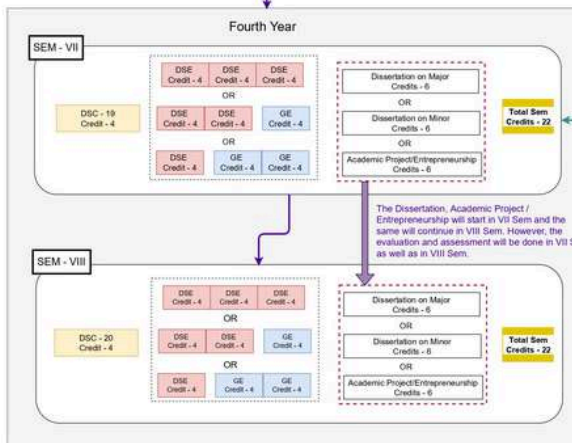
Fourth Year

SEM - VII

DSC - 19
Credit - 4

DSE Credit - 4 | DSE Credit - 4 | DSE Credit - 4

OR

DSE Credit - 4 | DSE Credit - 4 | GE Credit - 4

OR

DSE Credit - 4 | GE Credit - 4 | GE Credit - 4

Dissertation on Major
Credits - 6

OR

Dissertation on Minor
Credits - 6

OR

Academic Project/Entrepreneurship
Credits - 6

Total Sem
Credits - 22

The Dissertation, Academic Project / Entrepreneurship will start in VII Sem and the same will continue in VIII Sem. However, the evaluation and assessment will be done in VII S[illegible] as well as in VIII Sem.

SEM - VIII

DSC - 20
Credit - 4

DSE Credit - 4 | DSE Credit - 4 | DSE Credit - 4

OR

DSE Credit - 4 | DSE Credit - 4 | GE Credit - 4

OR

DSE Credit - 4 | GE Credit - 4 | GE Credit - 4

Dissertation on Major
Credits - 6

OR

Dissertation on Minor
Credits - 6

OR

Academic Project/Entrepreneurship
Credits - 6

Total Sem
Credits - 22